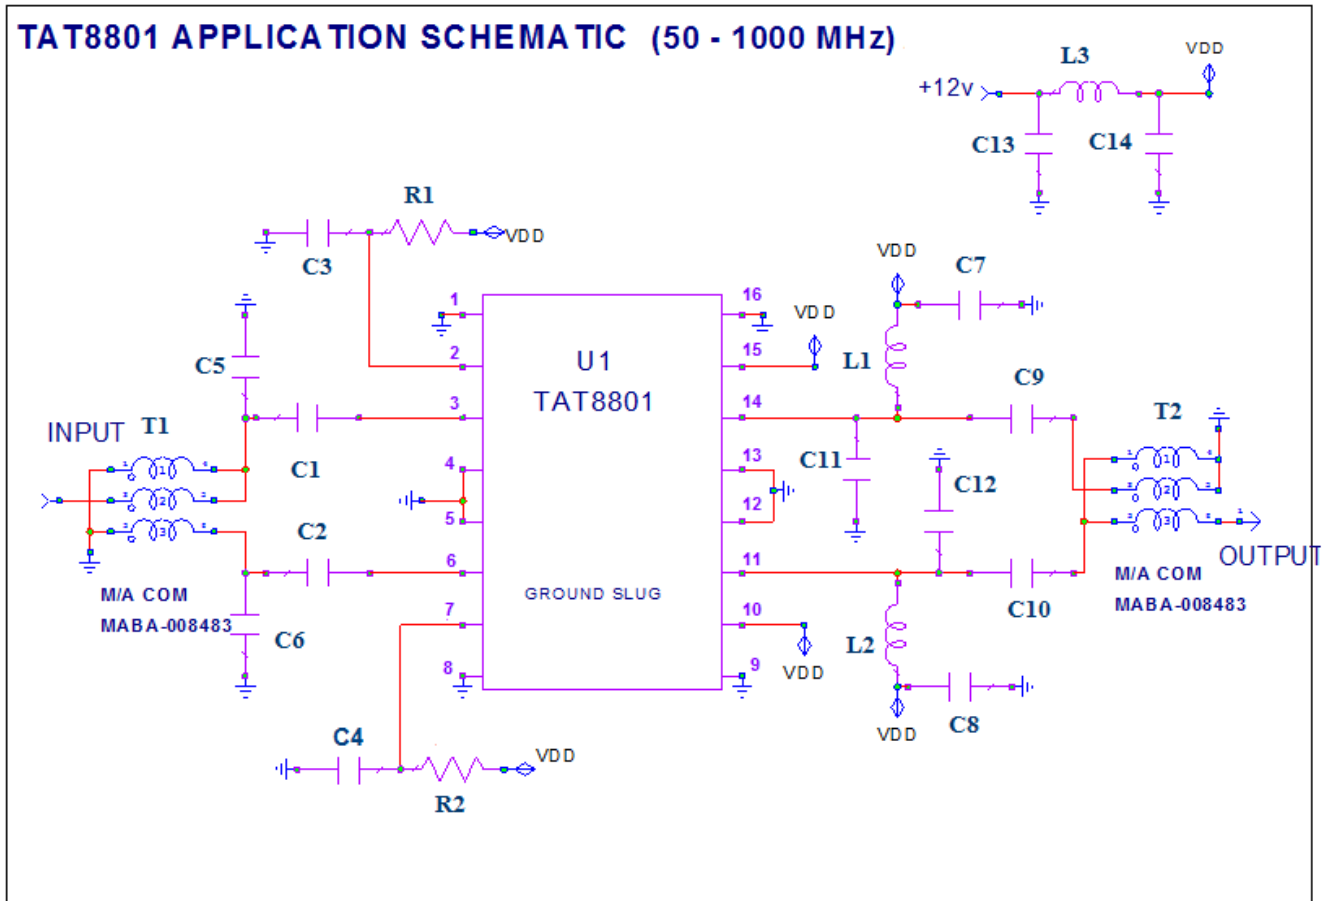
TAT8801 APPLICATION SCHEMATIC (50 - 1000 MHz)

+12v
L3
VDD
C13
C14

R1
VDD
C3

VDD
C7

C5
1
2
3
4
5
6
7
8

U1
TAT8801

GROUND SLUG

16
15
14
13
12
11
10
9

VDD
L1
C9
T2
C11
C12

INPUT
T1
C1
C2

M/A COM
MABA-008483
C6

VDD
L2
C10
C8
VDD

OUTPUT
M/A COM
MABA-008483

C4
VDD
R2